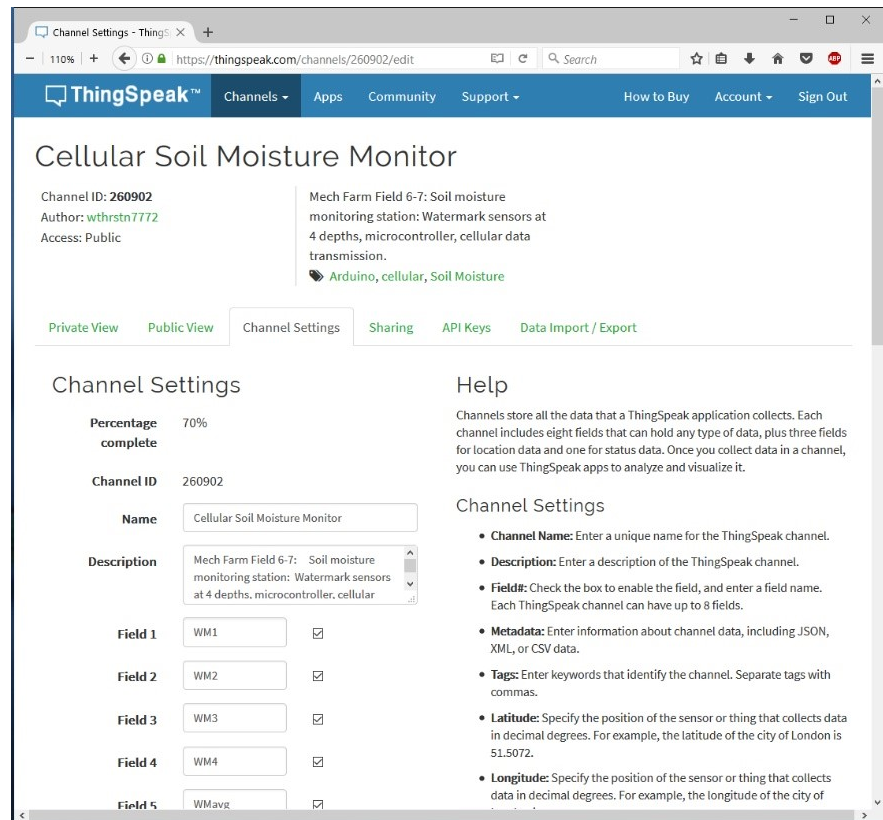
Channel Settings - ThingS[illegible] ×  +

110%  +  https://thingspeak.com/channels/260902/edit  Search

ThingSpeak™  Channels ▾  Apps  Community  Support ▾  How to Buy  Account ▾  Sign Out

Cellular Soil Moisture Monitor

Channel ID: 260902
Author: wthrstn7772
Access: Public

Mech Farm Field 6-7: Soil moisture monitoring station: Watermark sensors at 4 depths, microcontroller, cellular data transmission.
Arduino, cellular, Soil Moisture

Private View  Public View  Channel Settings  Sharing  API Keys  Data Import / Export

Channel Settings

Percentage complete  70%

Channel ID  260902

Name  Cellular Soil Moisture Monitor

Description  Mech Farm Field 6-7: Soil moisture monitoring station: Watermark sensors at 4 depths, microcontroller, cellular

Field 1  WM1

Field 2  WM2

Field 3  WM3

Field 4  WM4

Field 5  WMavg

Help

Channels store all the data that a ThingSpeak application collects. Each channel includes eight fields that can hold any type of data, plus three fields for location data and one for status data. Once you collect data in a channel, you can use ThingSpeak apps to analyze and visualize it.

Channel Settings

• Channel Name: Enter a unique name for the ThingSpeak channel.

• Description: Enter a description of the ThingSpeak channel.

• Field#: Check the box to enable the field, and enter a field name. Each ThingSpeak channel can have up to 8 fields.

• Metadata: Enter information about channel data, including JSON, XML, or CSV data.

• Tags: Enter keywords that identify the channel. Separate tags with commas.

• Latitude: Specify the position of the sensor or thing that collects data in decimal degrees. For example, the latitude of the city of London is 51.5072.

• Longitude: Specify the position of the sensor or thing that collects data in decimal degrees. For example, the longitude of the city of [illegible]